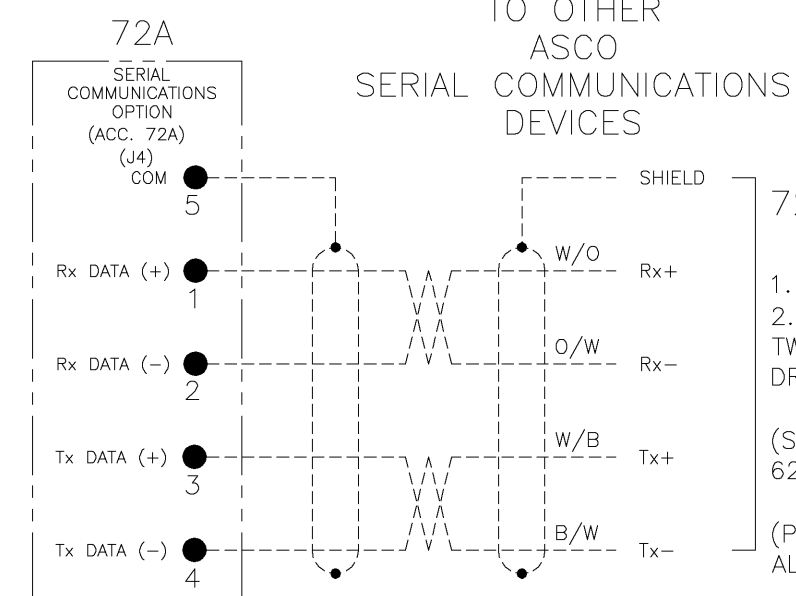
72A

SERIAL COMMUNICATIONS OPTION (ACC. 72A) (J4)

COM
5

Rx DATA (+)
1

Rx DATA (−)
2

Tx DATA (+)
3

Tx DATA (−)
4

TO OTHER ASCO SERIAL COMMUNICATIONS DEVICES

SHIELD

W/O
Rx+

O/W
Rx−

W/B
Tx+

B/W
Tx−

7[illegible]

1. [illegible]
2. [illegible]
TW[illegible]
DR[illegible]

(S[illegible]
62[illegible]

(P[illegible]
AL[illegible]